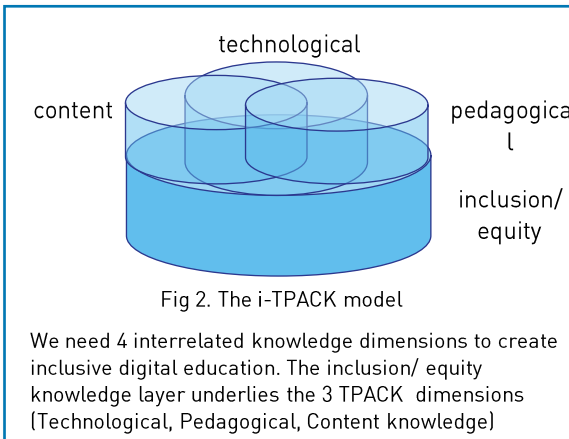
technological

content

pedagogical

inclusion/ equity

Fig 2. The i-TPACK model

We need 4 interrelated knowledge dimensions to create inclusive digital education. The inclusion/ equity knowledge layer underlies the 3 TPACK dimensions (Technological, Pedagogical, Content knowledge)